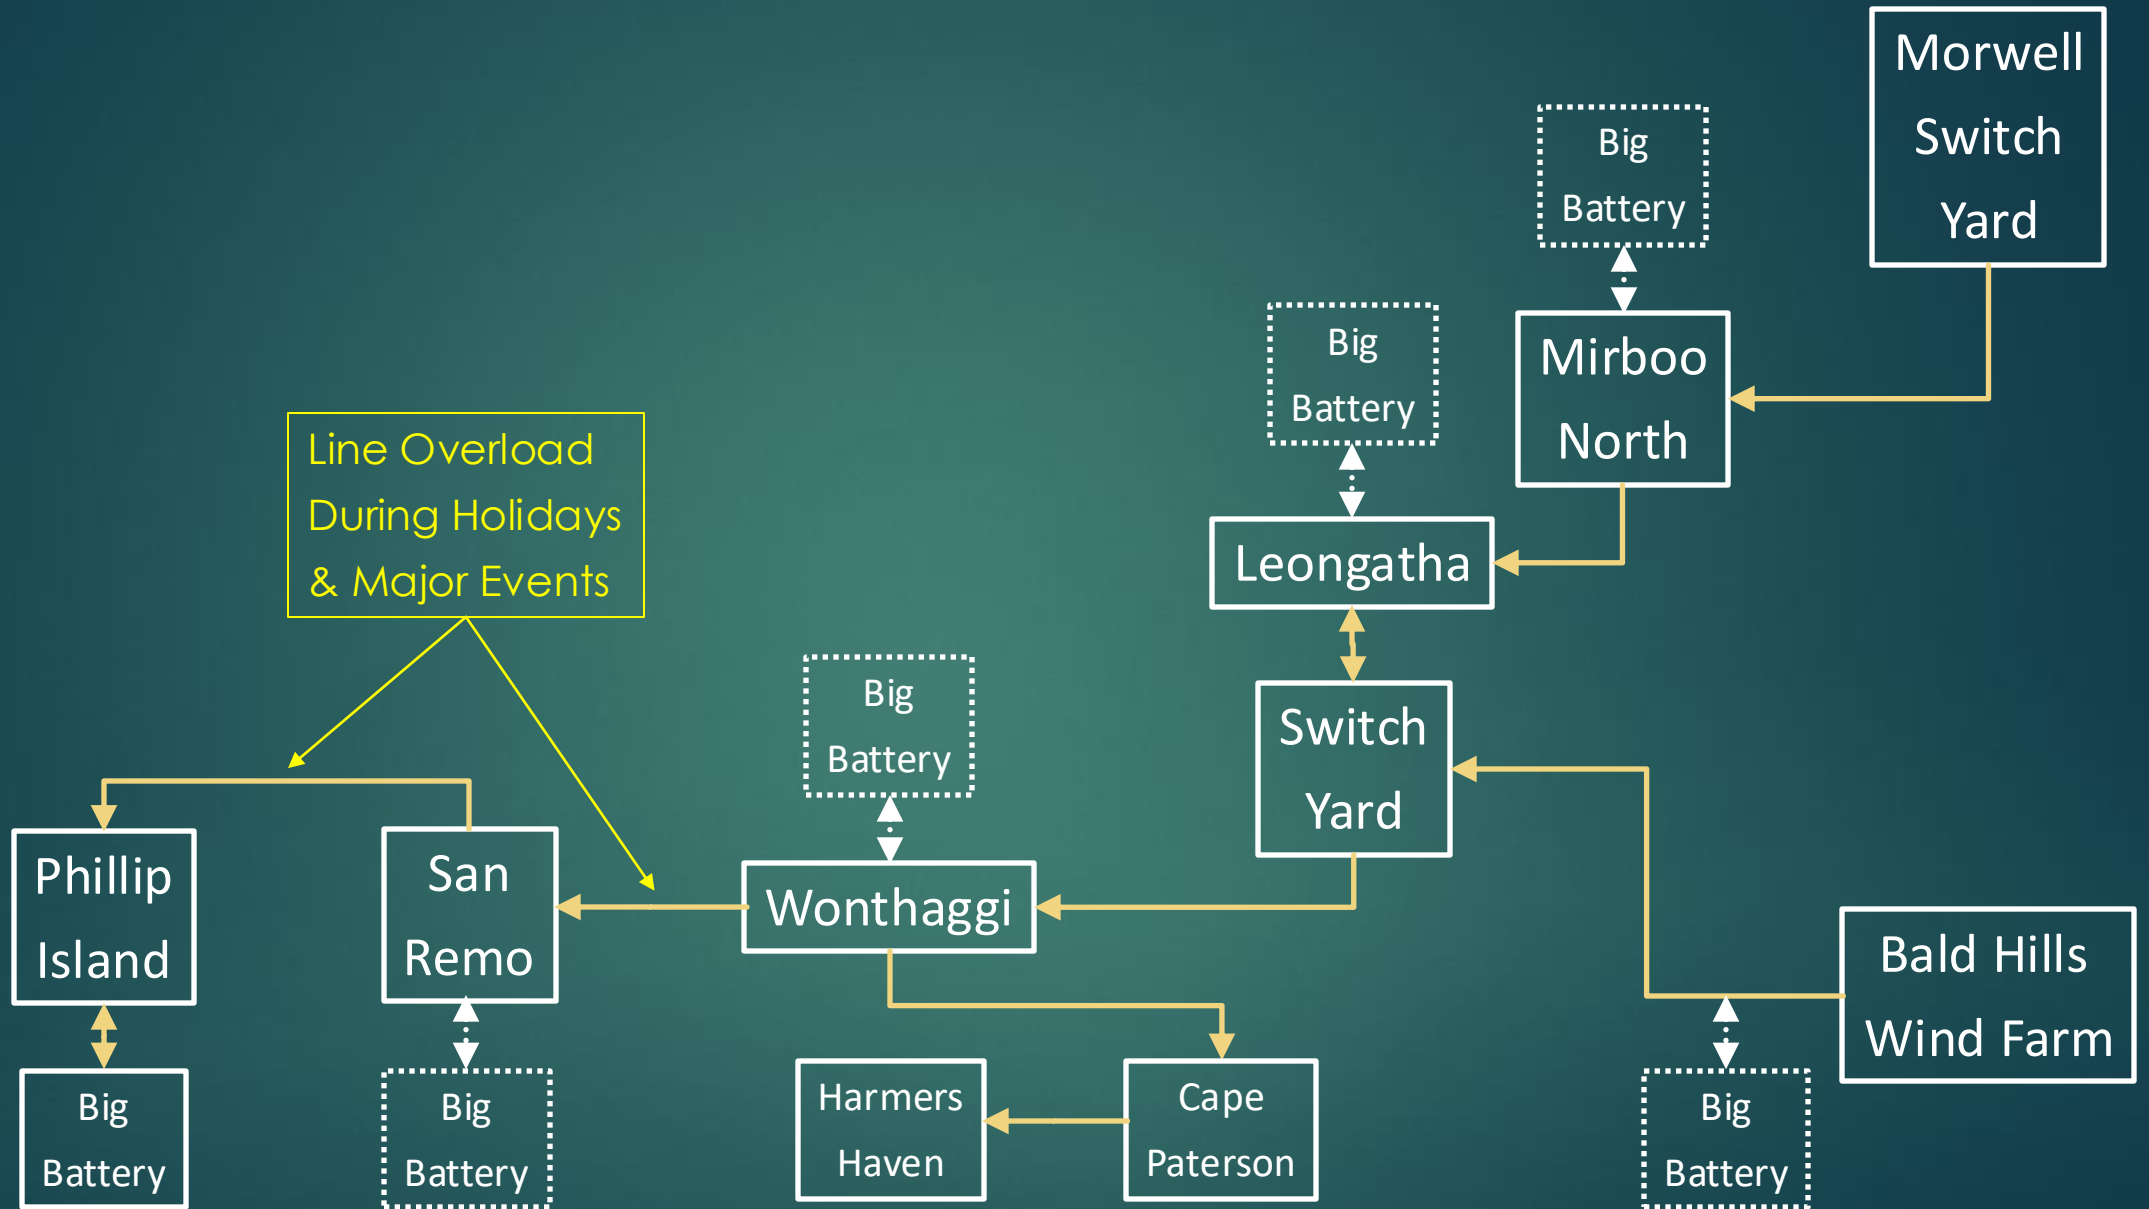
Morwell Switch Yard

Big Battery

Big Battery

Mirboo North

Line Overload During Holidays & Major Events

Leongatha

Big Battery

Switch Yard

Phillip Island

San Remo

Wonthaggi

Bald Hills Wind Farm

Big Battery

Big Battery

Harmers Haven

Cape Paterson

Big Battery